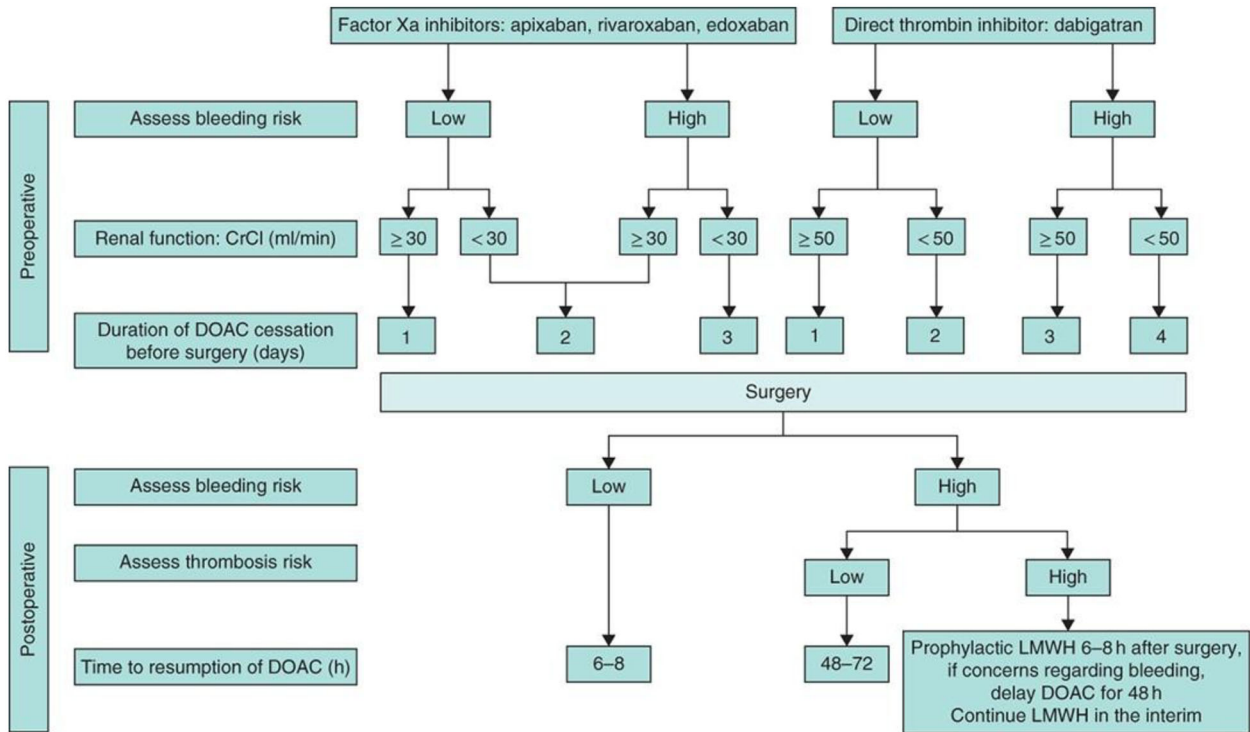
Factor Xa inhibitors: apixaban, rivaroxaban, edoxaban

Direct thrombin inhibitor: dabigatran

Preoperative

Assess bleeding risk

Low

High

Low

High

Renal function: CrCl (ml/min)

$\geq 30$

$< 30$

$\geq 30$

$< 30$

$\geq 50$

$< 50$

$\geq 50$

$< 50$

Duration of DOAC cessation before surgery (days)

1

2

3

1

2

3

4

Surgery

Postoperative

Assess bleeding risk

Low

High

Assess thrombosis risk

Low

High

Time to resumption of DOAC (h)

6–8

48–72

Prophylactic LMWH 6–8 h after surgery, if concerns regarding bleeding, delay DOAC for 48 h
Continue LMWH in the interim